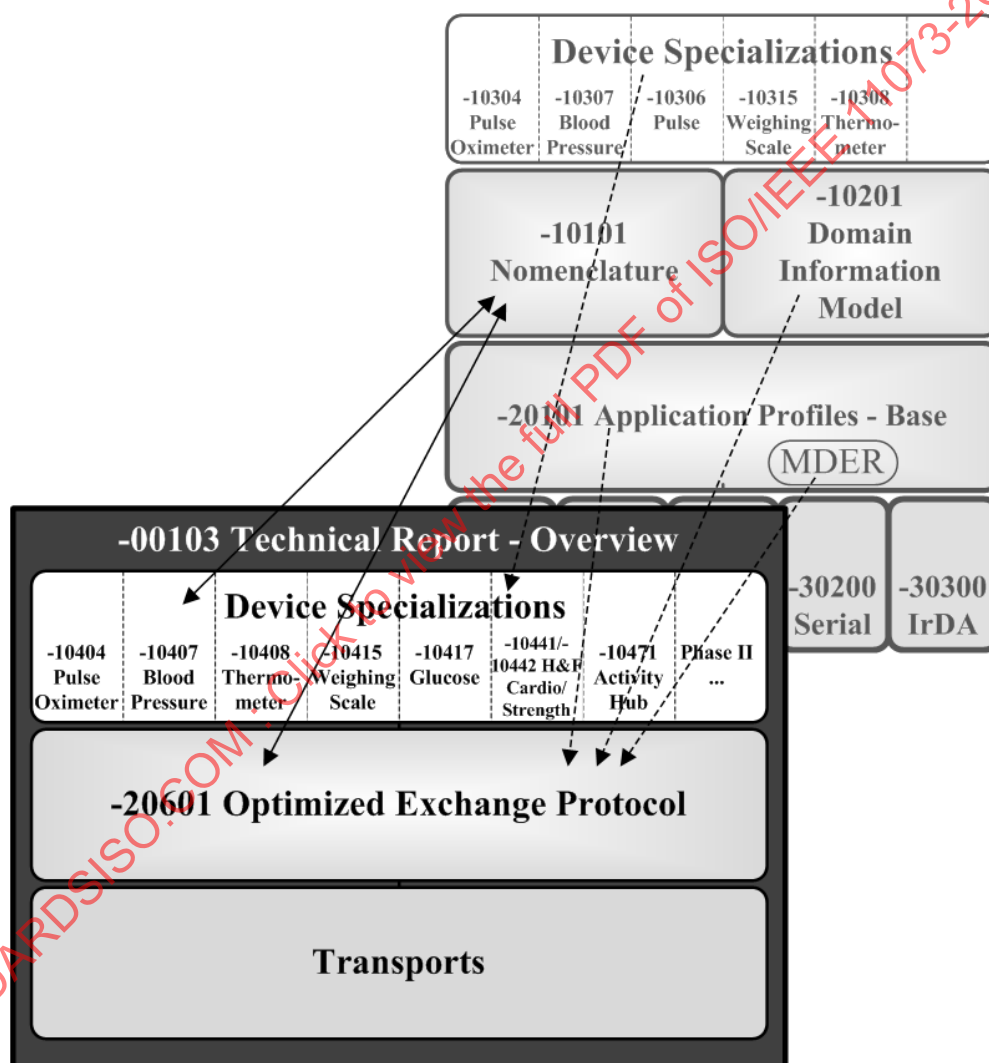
Device Specializations

-10304 Pulse Oximeter
-10307 Blood Pressure
-10306 Pulse
-10315 Weighing Scale
-10308 Thermometer

-10101 Nomenclature

-10201 Domain Information Model

-20101 Application Profiles - Base

MDER

-30200 Serial

-30300 IrDA

-00103 Technical Report - Overview

Device Specializations

-10404 Pulse Oximeter
-10407 Blood Pressure
-10408 Thermometer
-10415 Weighing Scale
-10417 Glucose
-10441/-10442 H&F Cardio/ Strength
-10471 Activity Hub
Phase II ...

-20601 Optimized Exchange Protocol

Transports

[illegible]ARDSISO.COM : Click to view the full PDF of ISO/IEEE 11073-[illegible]